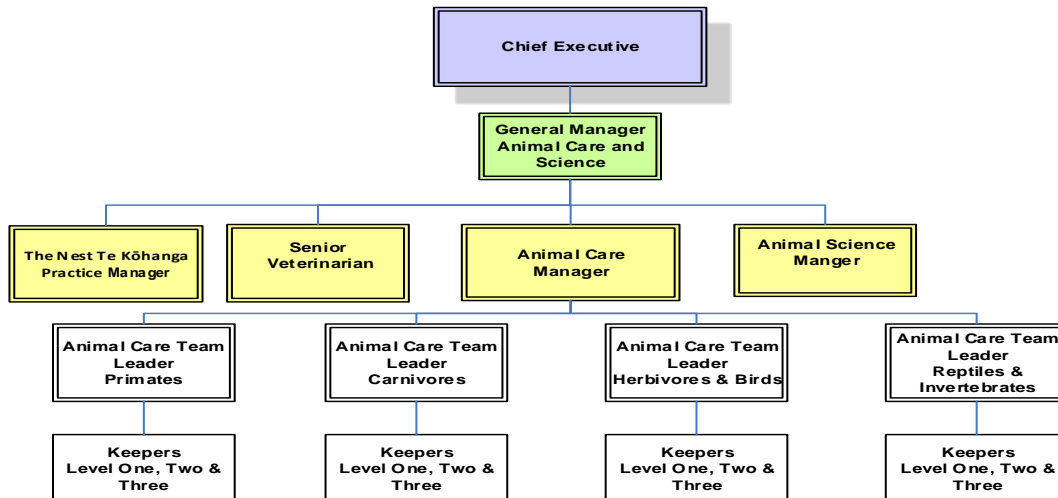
Chief Executive

General Manager
Animal Care and
Science

The Nest Te Kōhanga
Practice Manager

Senior
Veterinarian

Animal Care
Manager

Animal Science
Manger

Animal Care Team
Leader
Primates

Animal Care Team
Leader
Carnivores

Animal Care Team
Leader
Herbivores & Birds

Animal Care Team
Leader
Reptiles &
Invertebrates

Keepers
Level One, Two &
Three

Keepers
Level One, Two &
Three

Keepers
Level One, Two &
Three

Keepers
Level One, Two &
Three